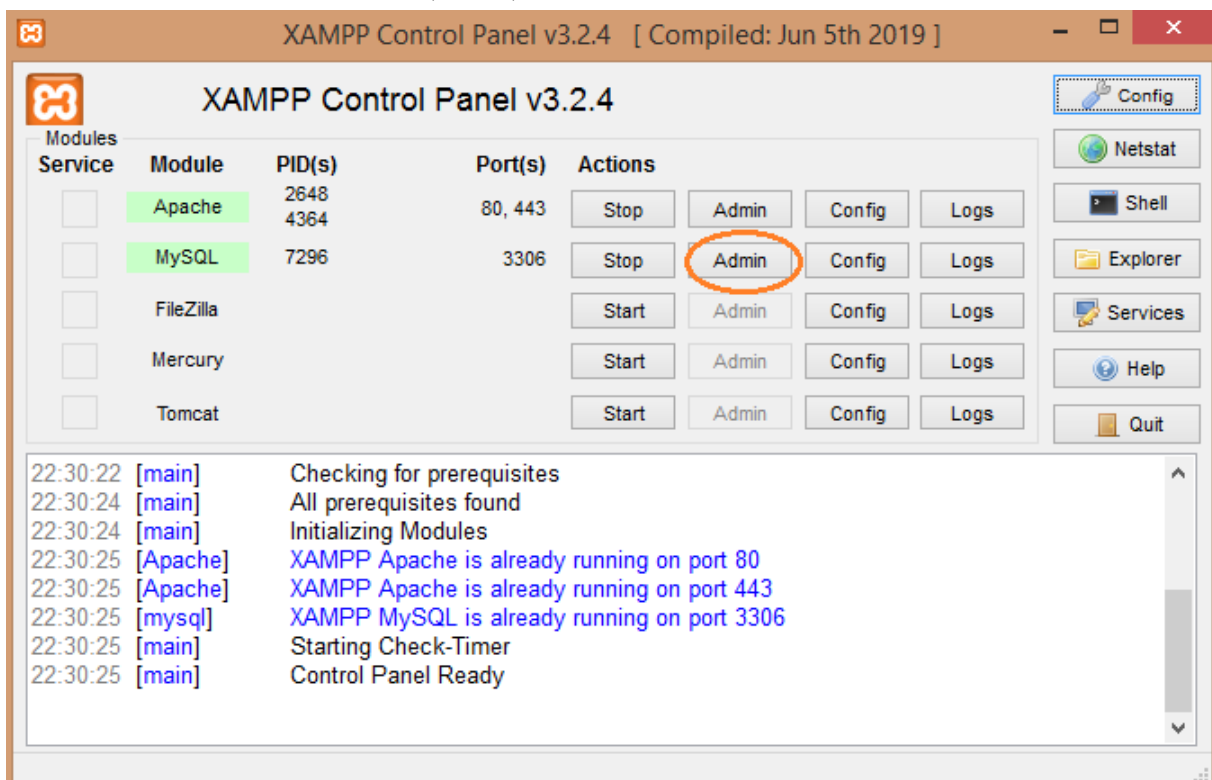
XAMPP Control Panel v3.2.4 [ Compiled: Jun 5th 2019 ]

XAMPP Control Panel v3.2.4

Config
Netstat
Shell
Explorer
Services
Help
Quit

Modules

| Service | Module | PID(s) | Port(s) | Actions | | | |
|---|---|---|---|---|---|---|---|
| | Apache | 2648 4364 | 80, 443 | Stop | Admin | Config | Logs |
| | MySQL | 7296 | 3306 | Stop | Admin | Config | Logs |
| | FileZilla | | | Start | Admin | Config | Logs |
| | Mercury | | | Start | Admin | Config | Logs |
| | Tomcat | | | Start | Admin | Config | Logs |

22:30:22 [main] Checking for prerequisites
22:30:24 [main] All prerequisites found
22:30:24 [main] Initializing Modules
22:30:25 [Apache] XAMPP Apache is already running on port 80
22:30:25 [Apache] XAMPP Apache is already running on port 443
22:30:25 [mysql] XAMPP MySQL is already running on port 3306
22:30:25 [main] Starting Check-Timer
22:30:25 [main] Control Panel Ready